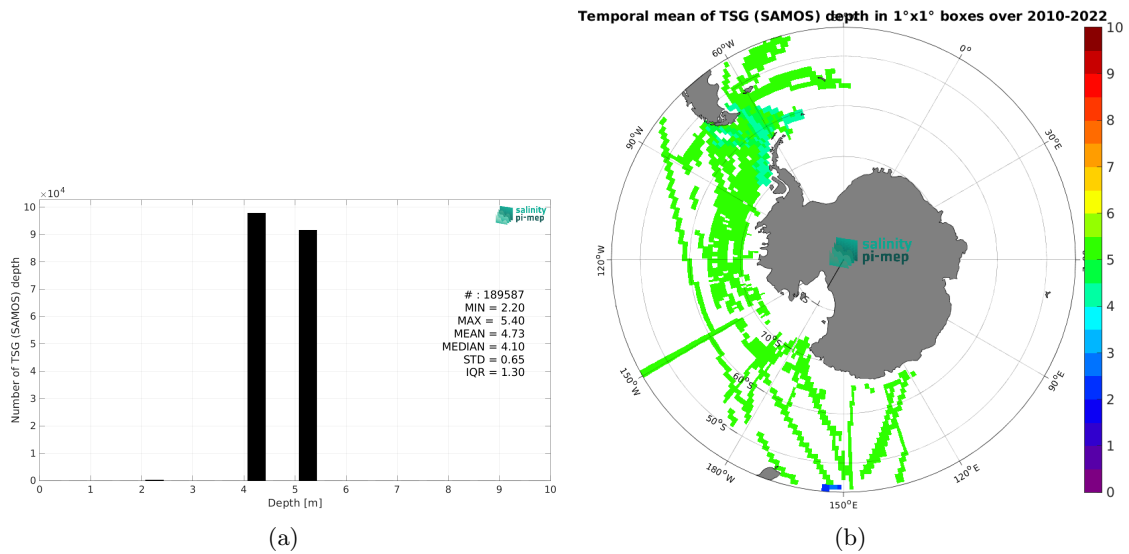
$\times10^4$

10
9
8
7
6
5
4
3
2
1
0

Number of TSG (SAMOS) depth

salinity pi-mep

# : 189587
MIN = 2.20
MAX = 5.40
MEAN = 4.73
MEDIAN = 4.10
STD = 0.65
IQR = 1.30

0 1 2 3 4 5 6 7 8 9 10
Depth [m]

(a)

Temporal mean of TSG (SAMOS) depth in 1°x1° boxes over 2010-2022

60°W
0°
90°W
30°E
120°W
150°W
180°W
150°E
120°E
90°E
70°S
60°S
50°S

salinity pi-mep

10
9
8
7
6
5
4
3
2
1
0

(b)